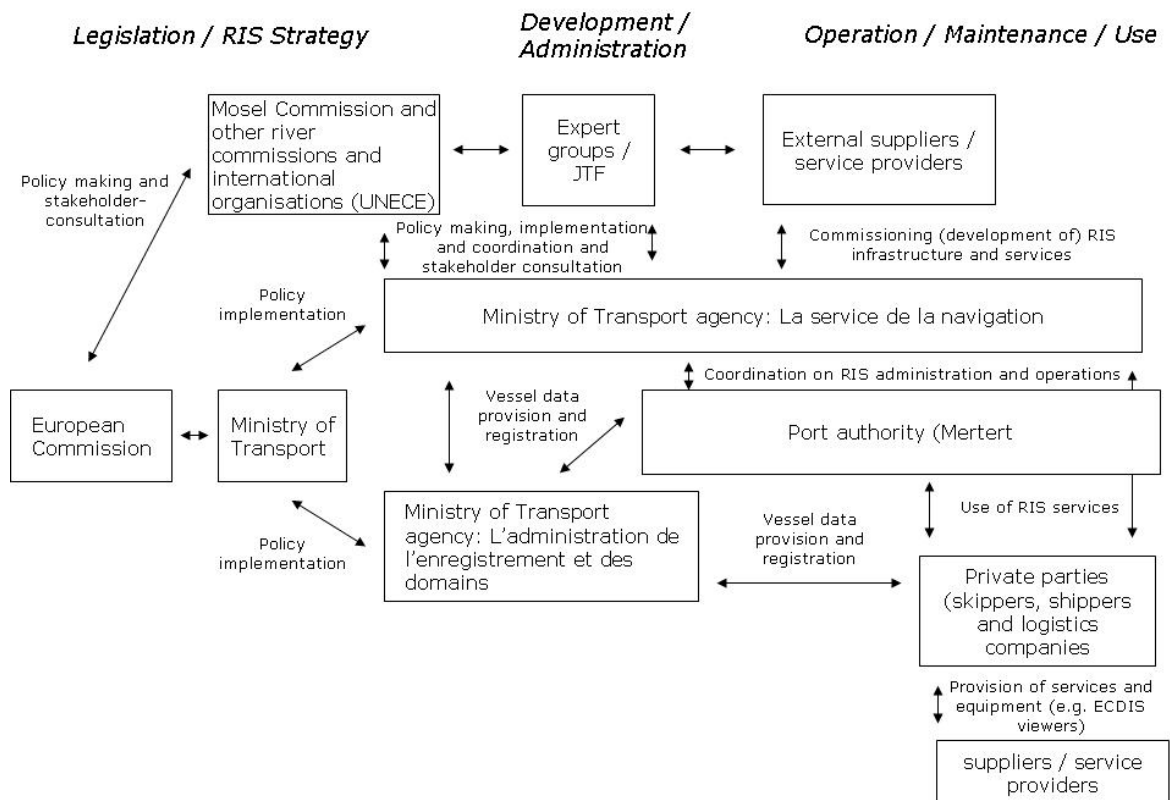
Legislation / RIS Strategy

Development / Administration

Operation / Maintenance / Use

Mosel Commission and other river commissions and international organisations (UNECE)

Expert groups / JTF

External suppliers / service providers

Policy making and stakeholder-consultation

Policy making, implementation and coordination and stakeholder consultation

Commissioning (development of) RIS infrastructure and services

Policy implementation

Ministry of Transport agency: La service de la navigation

Coordination on RIS administration and operations

Vessel data provision and registration

European Commission

Ministry of Transport

Port authority (Mertert

Use of RIS services

Policy implementation

Ministry of Transport agency: L'administration de l'enregistrement et des domains

Vessel data provision and registration

Private parties (skippers, shippers and logistics companies

Provision of services and equipment (e.g. ECDIS viewers)

suppliers / service providers